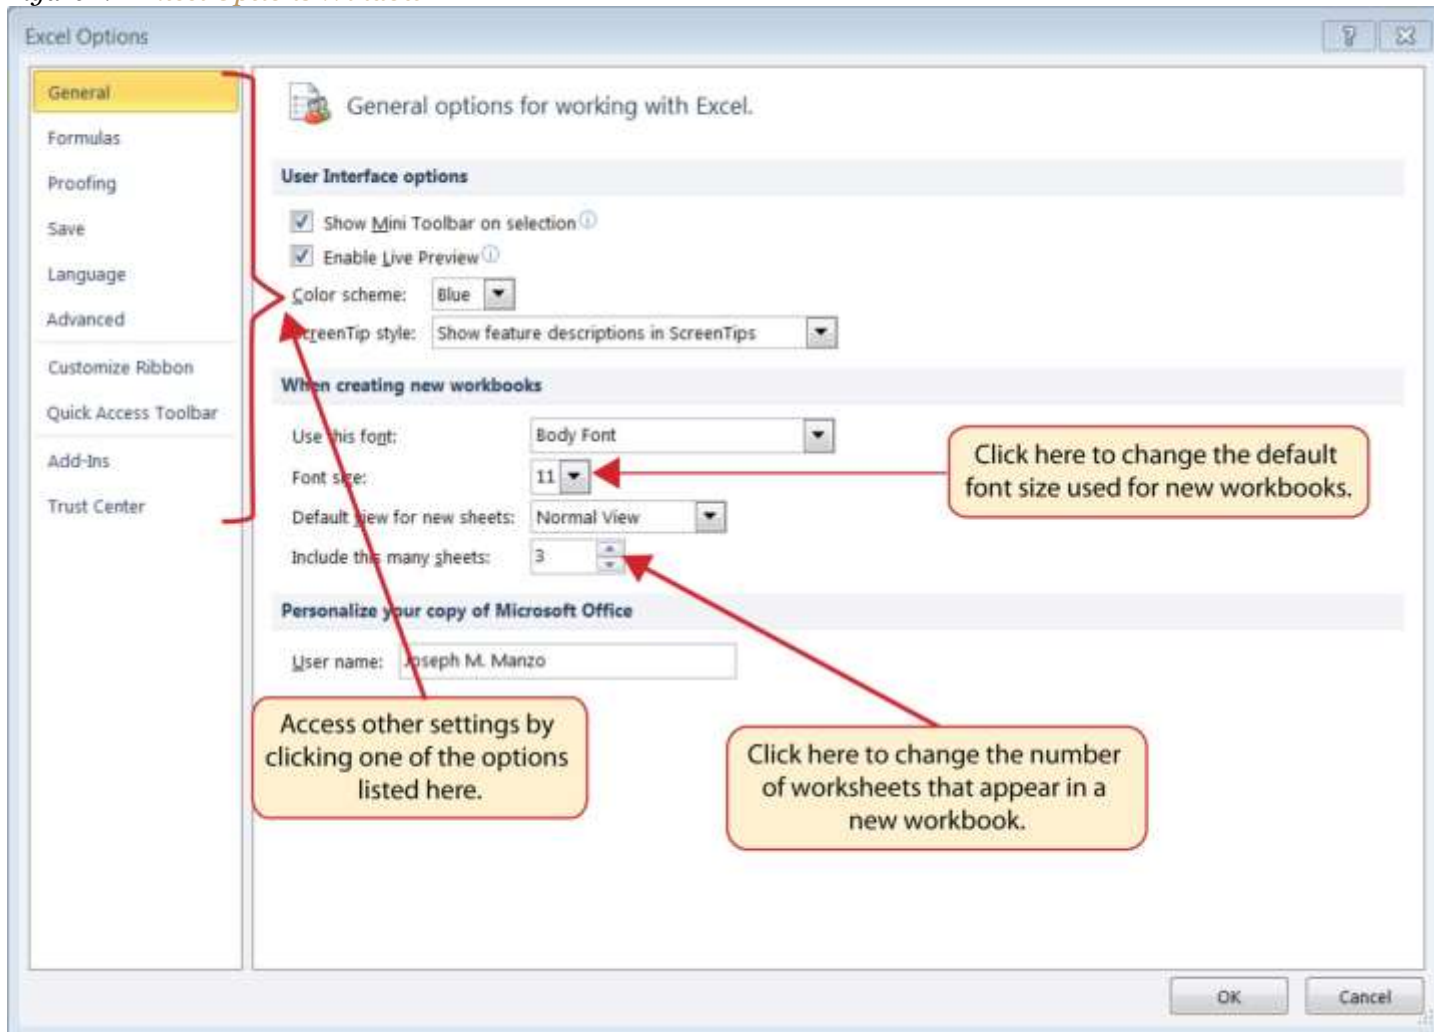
Excel Options

General
Formulas
Proofing
Save
Language
Advanced
Customize Ribbon
Quick Access Toolbar
Add-Ins
Trust Center

General options for working with Excel.

User Interface options

Show Mini Toolbar on selection
Enable Live Preview
Color scheme: Blue
ScreenTip style: Show feature descriptions in ScreenTips

When creating new workbooks

Use this font: Body Font
Font size: 11
Default view for new sheets: Normal View
Include this many sheets: 3

Personalize your copy of Microsoft Office

User name: Joseph M. Manzo

Click here to change the default font size used for new workbooks.

Access other settings by clicking one of the options listed here.

Click here to change the number of worksheets that appear in a new workbook.

OK
Cancel